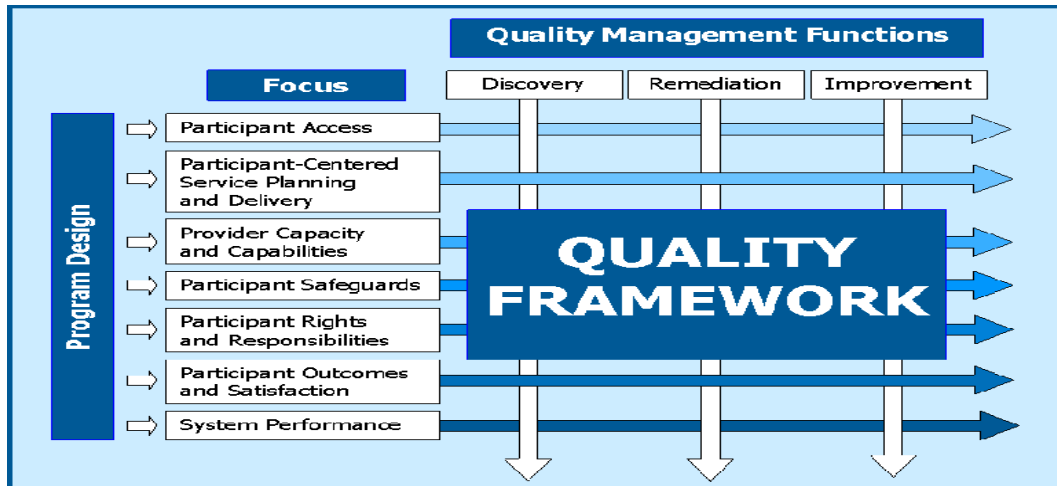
Quality Management Functions

Focus

Discovery

Remediation

Improvement

Program Design

Participant Access

Participant-Centered Service Planning and Delivery

Provider Capacity and Capabilities

Participant Safeguards

Participant Rights and Responsibilities

Participant Outcomes and Satisfaction

System Performance

QUALITY FRAMEWORK